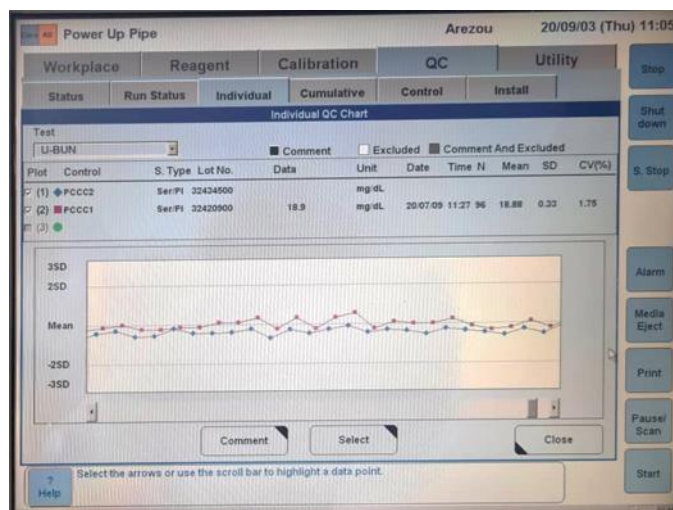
Power Up Pipe

Arezou

20/09/03 (Thu) 11:05

Workplace | Reagent | Calibration | QC | Utility

Stop

Status | Run Status | Individual | Cumulative | Control | Install

Shut down

Individual QC Chart

Test

U-BUN

Comment

Excluded

Comment And Excluded

S. Stop

| Plot | Control | S. Type | Lot No. | Data | Unit | Date | Time | N | Mean | SD | CV(%) |
|---|---|---|---|---|---|---|---|---|---|---|---|
| (1) | PCCC2 | Ser/Pl | 32434500 | | mg/dL | | | | | | |
| (2) | PCCC1 | Ser/Pl | 32420900 | 18.9 | mg/dL | 20/07/09 | 11:27 | 96 | 18.88 | 0.33 | 1.75 |
| (3) | | | | | | | | | | | |

3SD

2SD

Mean

-2SD

-3SD

Alarm

Media Eject

Print

Pause/ Scan

Comment

Select

Close

Start

?
Help

Select the arrows or use the scroll bar to highlight a data point.